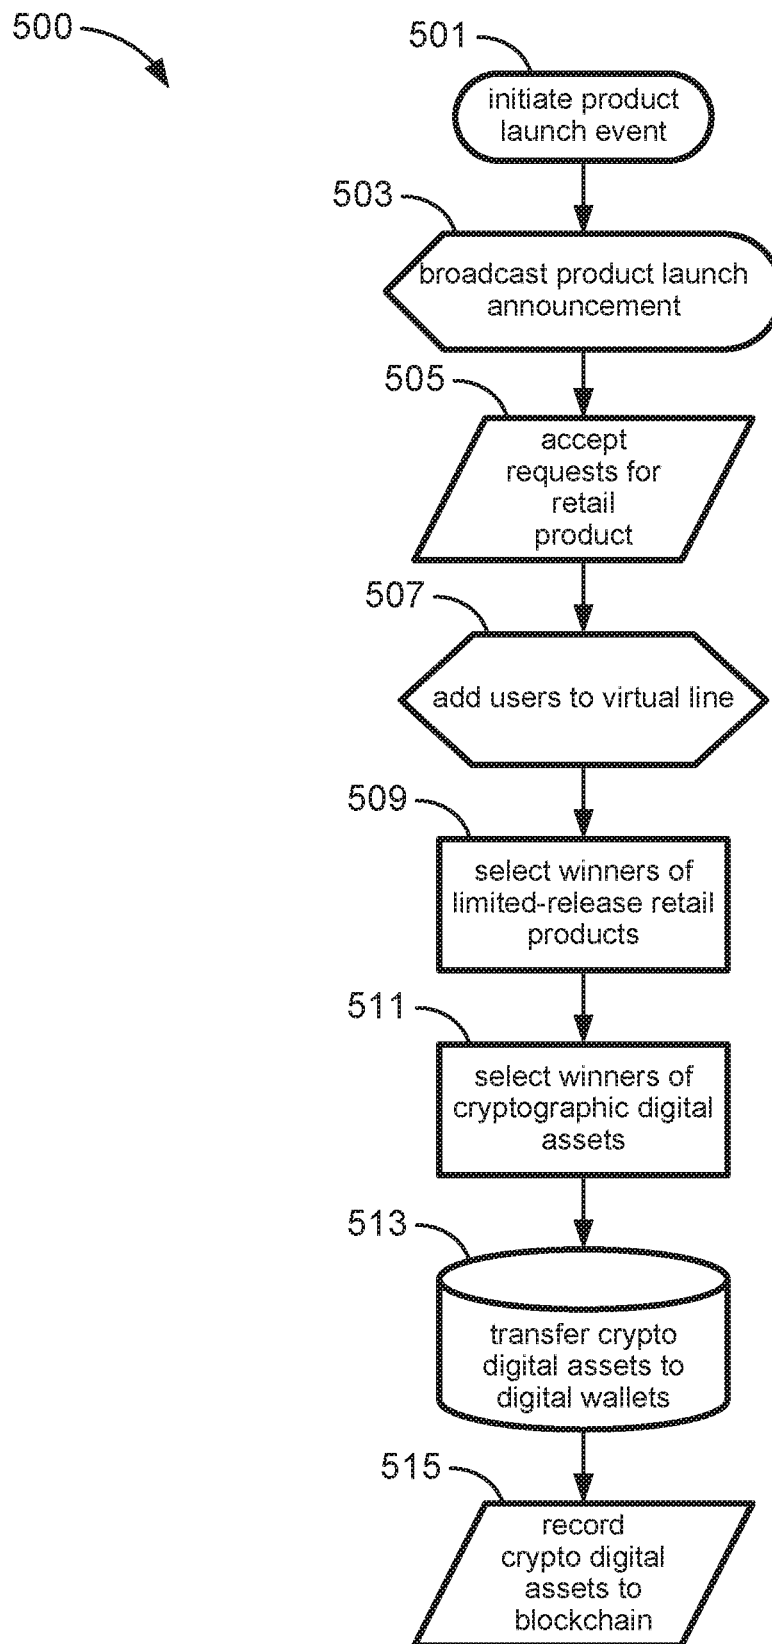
500

501

initiate product launch event

503

broadcast product launch announcement

505

accept requests for retail product

507

add users to virtual line

509

select winners of limited-release retail products

511

select winners of cryptographic digital assets

513

transfer crypto digital assets to digital wallets

515

record crypto digital assets to blockchain